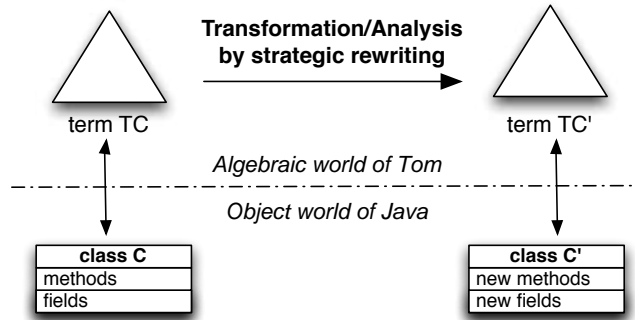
Transformation/Analysis
by strategic rewriting

term TC

term TC'

Algebraic world of Tom

Object world of Java

| class C |
|---|
| methods |
| fields |

| class C' |
|---|
| new methods |
| new fields |